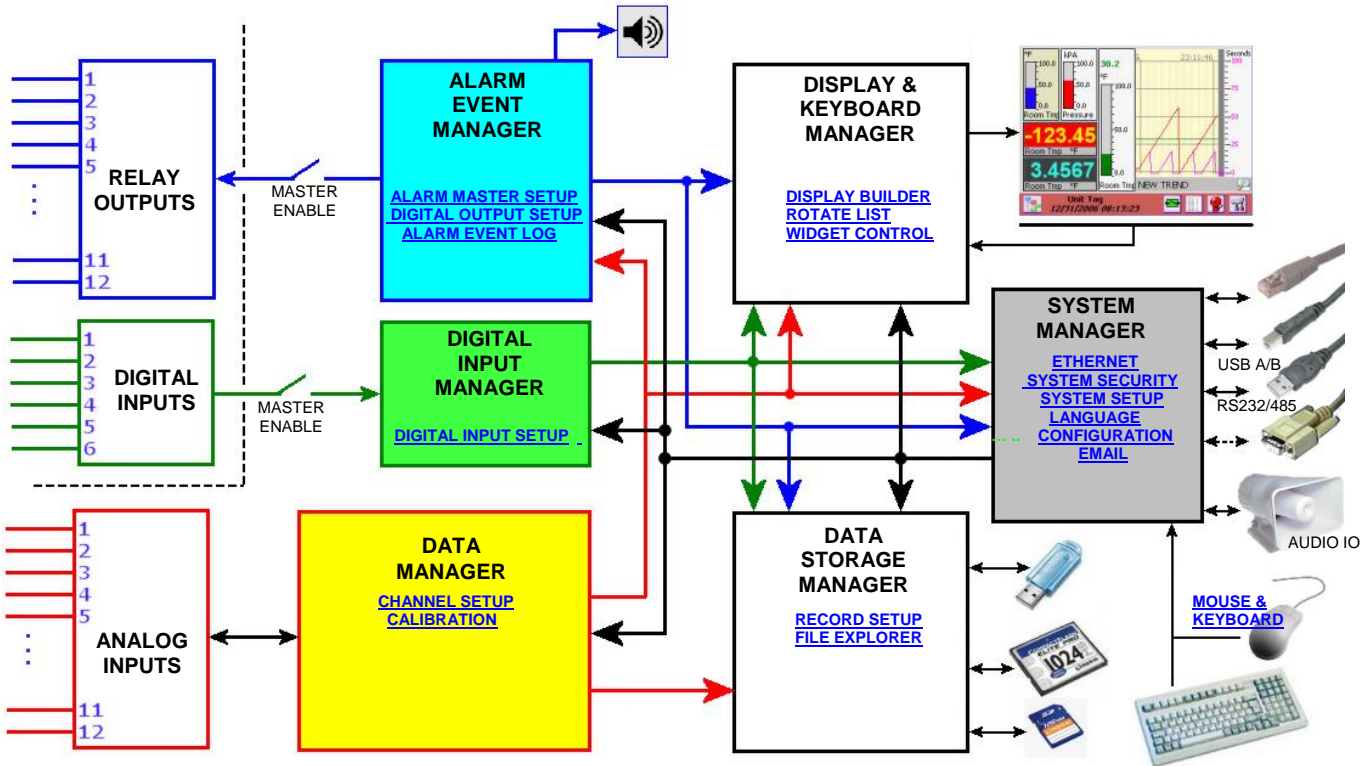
1
2
3
4
5
⋮
11
12

RELAY OUTPUTS

MASTER ENABLE

ALARM EVENT MANAGER

ALARM MASTER SETUP
DIGITAL OUTPUT SETUP
ALARM EVENT LOG

DISPLAY & KEYBOARD MANAGER

DISPLAY BUILDER
ROTATE LIST
WIDGET CONTROL

°F
100.0
50.0
0.0
Room Tmp
kPA
100.0
50.0
0.0
Pressure
30.2
°F
100.0
50.0
0.0
Room Tmp
23:11:46
Seconds
-123.45
Room Tmp °F
3.4567
Room Tmp °F
NEW TREND
Unit Tag
12/31/2006 00:13:23

1
2
3
4
5
6

DIGITAL INPUTS

MASTER ENABLE

DIGITAL INPUT MANAGER

DIGITAL INPUT SETUP

SYSTEM MANAGER

ETHERNET
SYSTEM SECURITY
SYSTEM SETUP
LANGUAGE
CONFIGURATION
EMAIL

USB A/B
RS232/485

AUDIO IO

1
2
3
4
5
⋮
11
12

ANALOG INPUTS

DATA MANAGER

CHANNEL SETUP
CALIBRATION

DATA STORAGE MANAGER

RECORD SETUP
FILE EXPLORER

ELITE PRO
1024

MOUSE & KEYBOARD